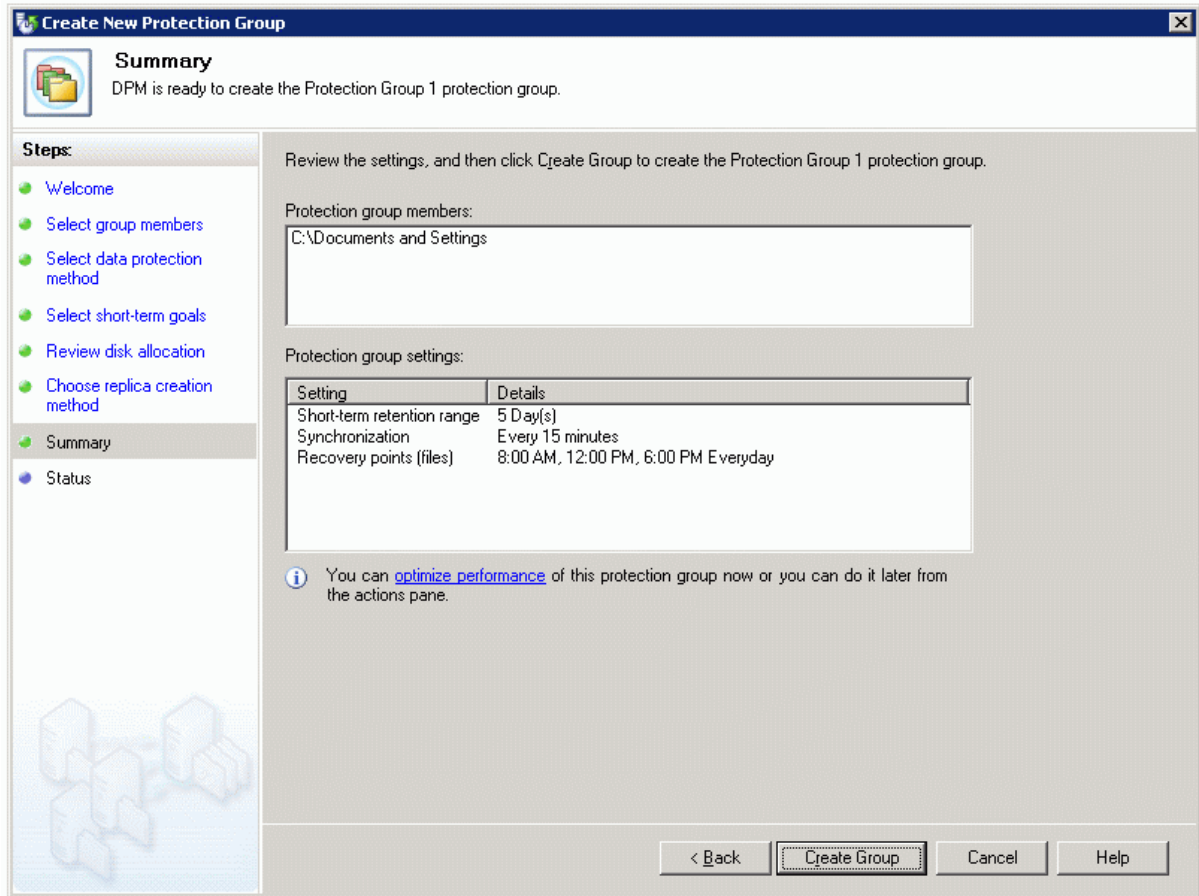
Create New Protection Group

Summary
DPM is ready to create the Protection Group 1 protection group.

Steps:
Welcome
Select group members
Select data protection method
Select short-term goals
Review disk allocation
Choose replica creation method
Summary
Status

Review the settings, and then click Create Group to create the Protection Group 1 protection group.

Protection group members:
C:\Documents and Settings

Protection group settings:

| Setting | Details |
|---|---|
| Short-term retention range | 5 Day(s) |
| Synchronization | Every 15 minutes |
| Recovery points (files) | 8:00 AM, 12:00 PM, 6:00 PM Everyday |

You can optimize performance of this protection group now or you can do it later from the actions pane.

< Back
Create Group
Cancel
Help